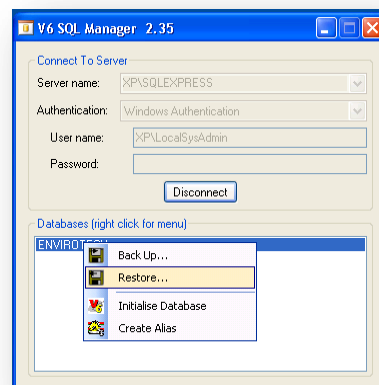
V6 SQL Manager 2.35

Connect To Server

Server name: XP\SQLEXPRESS

Authentication: Windows Authentication

User name: XP\LocalSysAdmin

Password:

Disconnect

Databases (right click for menu)

ENVIROTECH

Back Up...

Restore...

Initialise Database

Create Alias